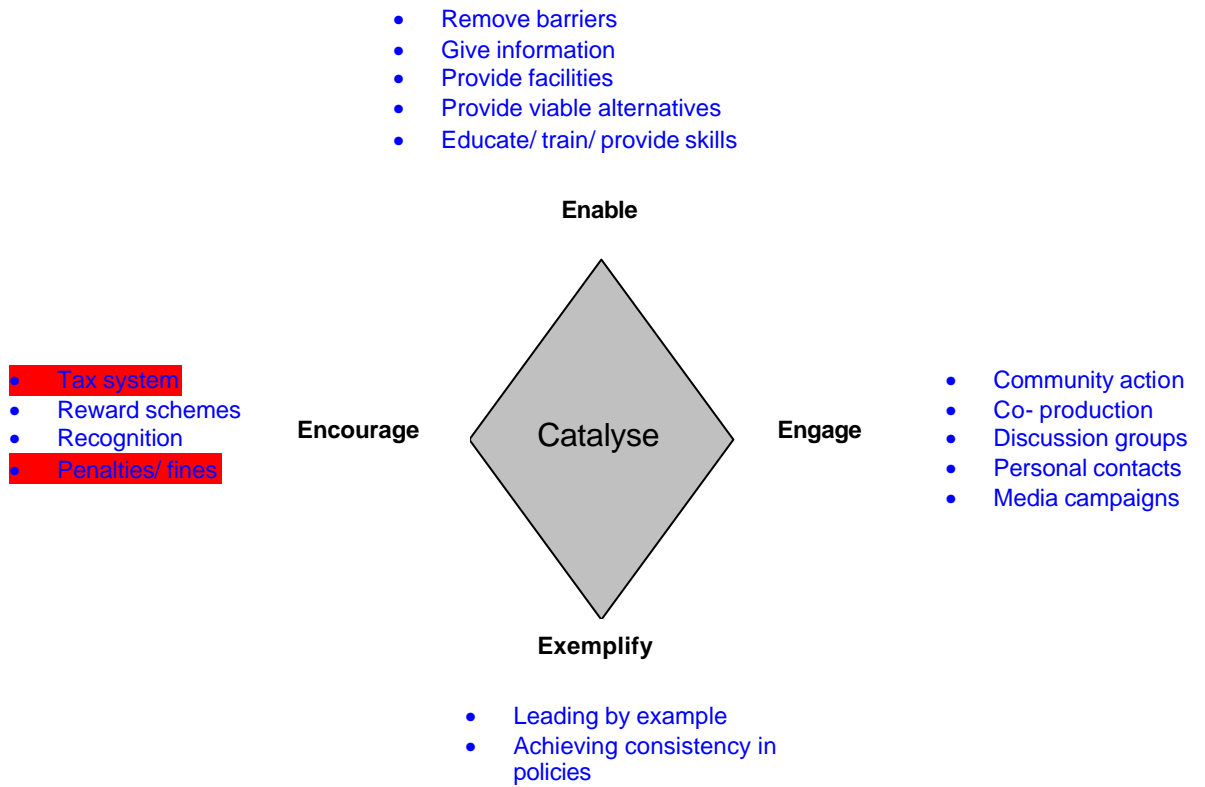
- Remove barriers
- Give information
- Provide facilities
- Provide viable alternatives
- Educate/ train/ provide skills

Enable

- Tax system
- Reward schemes
- Recognition
- Penalties/ fines

Encourage

Catalyse

Engage

- Community action
- Co- production
- Discussion groups
- Personal contacts
- Media campaigns

Exemplify

- Leading by example
- Achieving consistency in policies